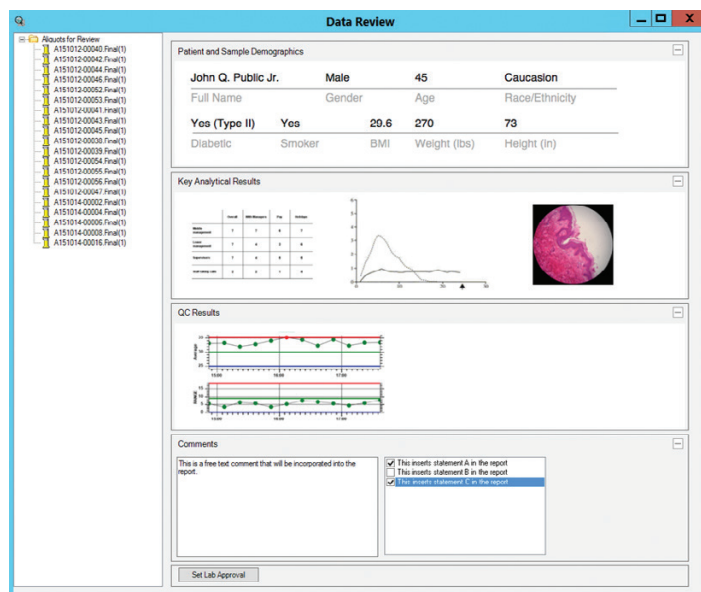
Data Review

Aliquots for Review
A151012-00040.Final(1)
A151012-00042.Final(1)
A151012-00044.Final(1)
A151012-00046.Final(1)
A151012-00052.Final(1)
A151012-00053.Final(1)
A151012-00041.Final(1)
A151012-00043.Final(1)
A151012-00045.Final(1)
A151012-00038.Final(1)
A151012-00039.Final(1)
A151012-00054.Final(1)
A151012-00055.Final(1)
A151012-00056.Final(1)
A151012-00047.Final(1)
A151014-00002.Final(1)
A151014-00004.Final(1)
A151014-00006.Final(1)
A151014-00008.Final(1)
A151014-00016.Final(1)

Patient and Sample Demographics

John Q. Public Jr. | Male | 45 | Caucasion
Full Name | Gender | Age | Race/Ethnicity

Yes (Type II) | Yes | 29.6 | 270 | 73
Diabetic | Smoker | BMI | Weight (lbs) | Height (in)

Key Analytical Results

QC Results

Comments

This is a free text comment that will be incorporated into the report.

This inserts statement A in the report
This inserts statement B in the report
This inserts statement C in the report

Set Lab Approval